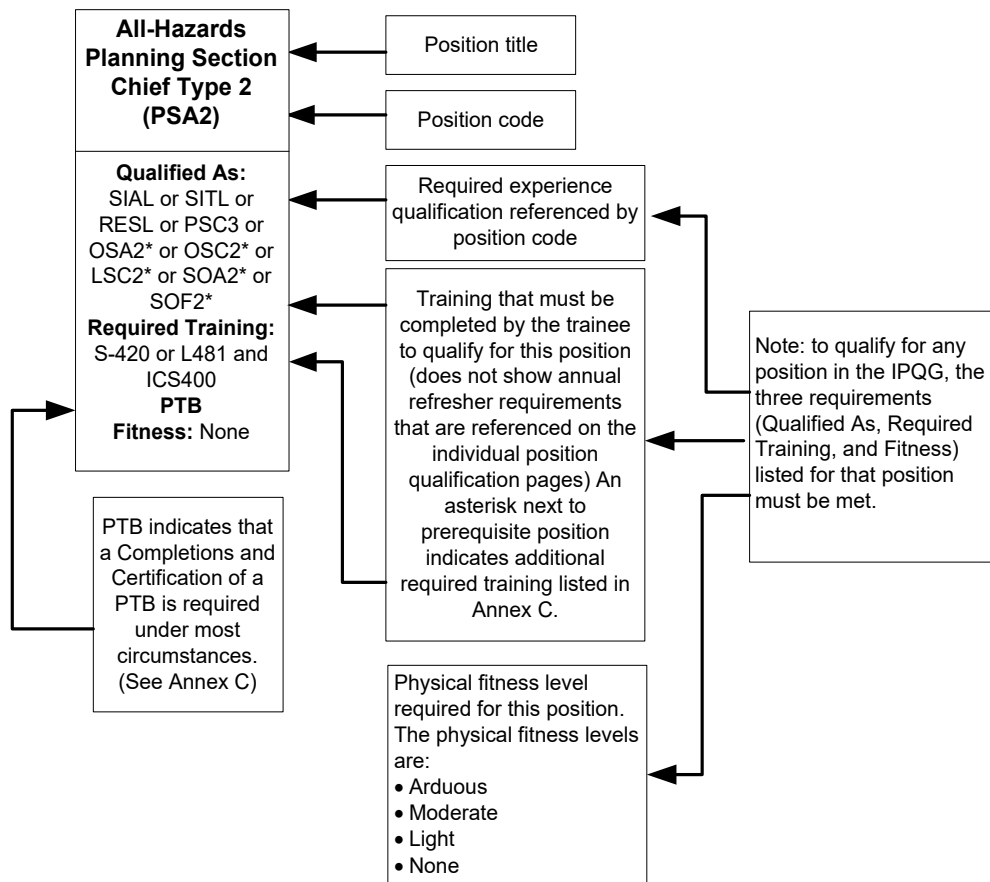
All-Hazards Planning Section Chief Type 2 (PSA2)

Position title

Position code

Qualified As:
SIAL or SITL or RESL or PSC3 or OSA2* or OSC2* or LSC2* or SOA2* or SOF2*
Required Training:
S-420 or L481 and ICS400
PTB
Fitness: None

Required experience qualification referenced by position code

Training that must be completed by the trainee to qualify for this position (does not show annual refresher requirements that are referenced on the individual position qualification pages) An asterisk next to prerequisite position indicates additional required training listed in Annex C.

Note: to qualify for any position in the IPQG, the three requirements (Qualified As, Required Training, and Fitness) listed for that position must be met.

PTB indicates that a Completions and Certification of a PTB is required under most circumstances. (See Annex C)

Physical fitness level required for this position. The physical fitness levels are:
• Arduous
• Moderate
• Light
• None